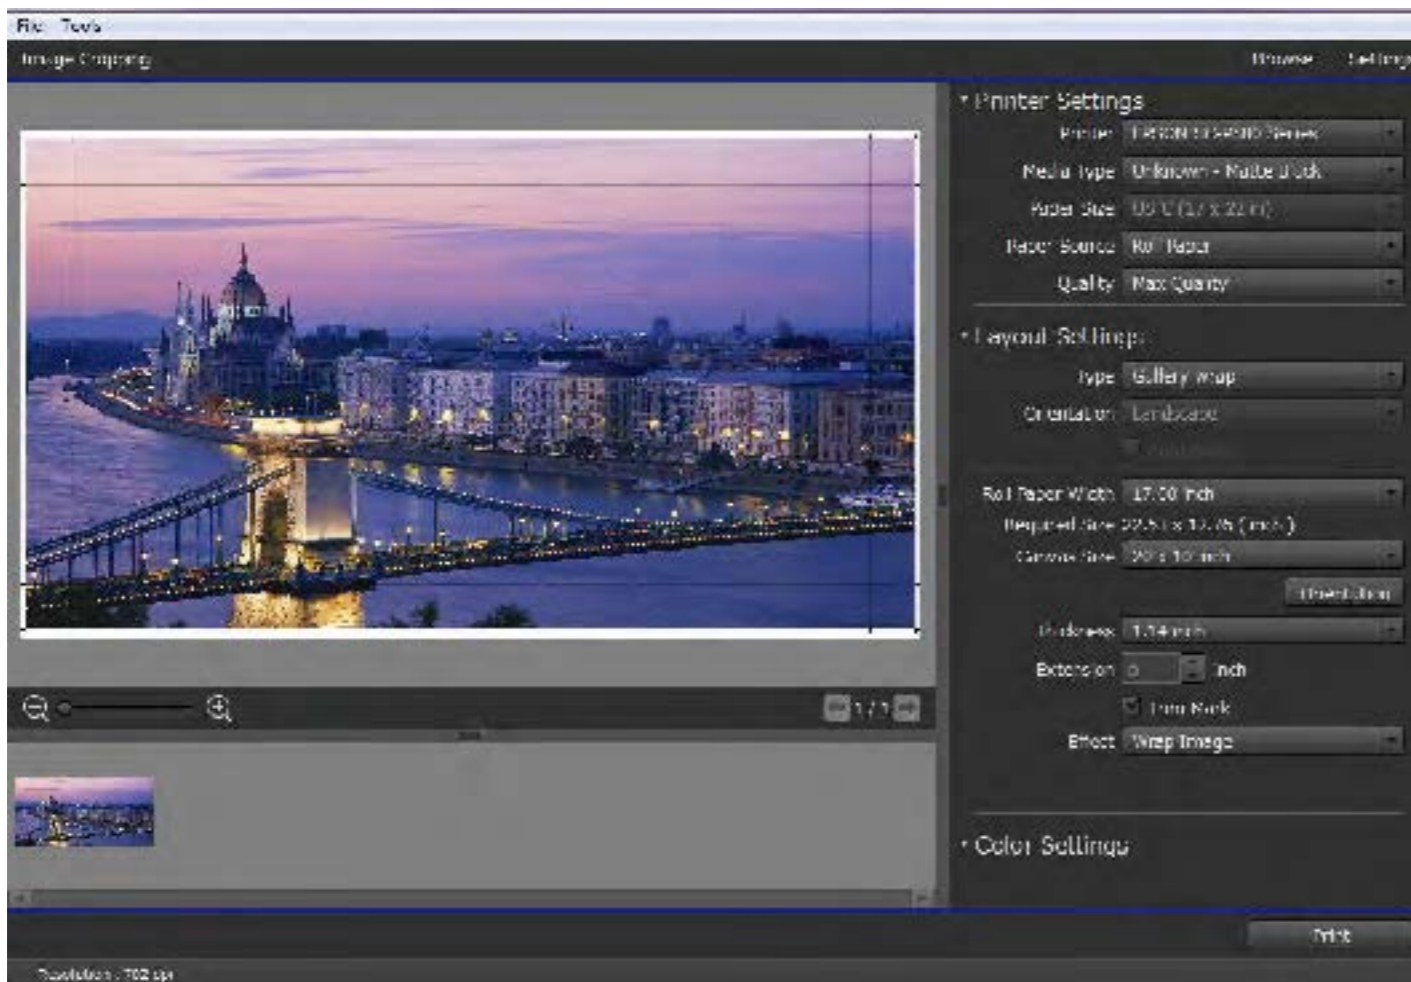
File Tools

Image Cropping

Browse Settings

Printer Settings

Printer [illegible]

Media Type Unknown - Matte Black

Paper Size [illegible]

Paper Source Roll Paper

Quality Max Quality

Layout Settings

Type Gallery Wrap

Orientation Landscape

Roll Paper Width 17.00 inch

Required Size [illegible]

Canvas Size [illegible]

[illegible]

Thickness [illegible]

Extension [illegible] inch

Trim Mark

Effect Wrap Image

1 / 1

Color Settings

Print

Resolution : 702 ppi